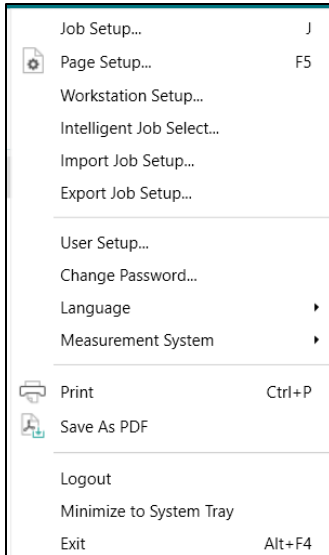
Job Setup... J
Page Setup... F5
Workstation Setup...
Intelligent Job Select...
Import Job Setup...
Export Job Setup...

User Setup...
Change Password...
Language
Measurement System

Print Ctrl+P
Save As PDF

Logout
Minimize to System Tray
Exit Alt+F4